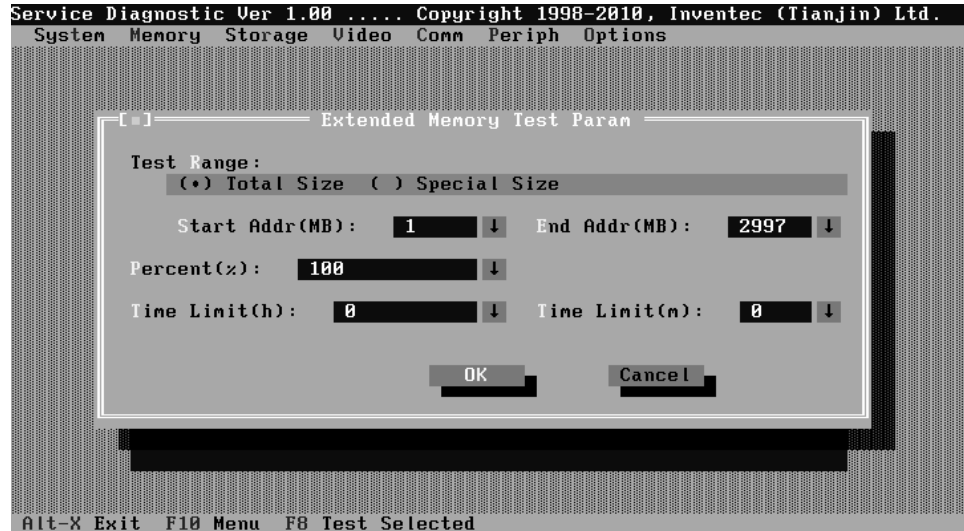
Service Diagnostic Ver 1.00 ..... Copyright 1998-2010, Inventec (Tianjin) Ltd.
System Memory Storage Video Comm Periph Options

[■] Extended Memory Test Param

Test Range:
(•) Total Size ( ) Special Size

Start Addr(MB): 1 ↓ End Addr(MB): 2997 ↓

Percent(%): 100 ↓

Time Limit(h): 0 ↓ Time Limit(m): 0 ↓

OK Cancel

Alt-X Exit F10 Menu F8 Test Selected